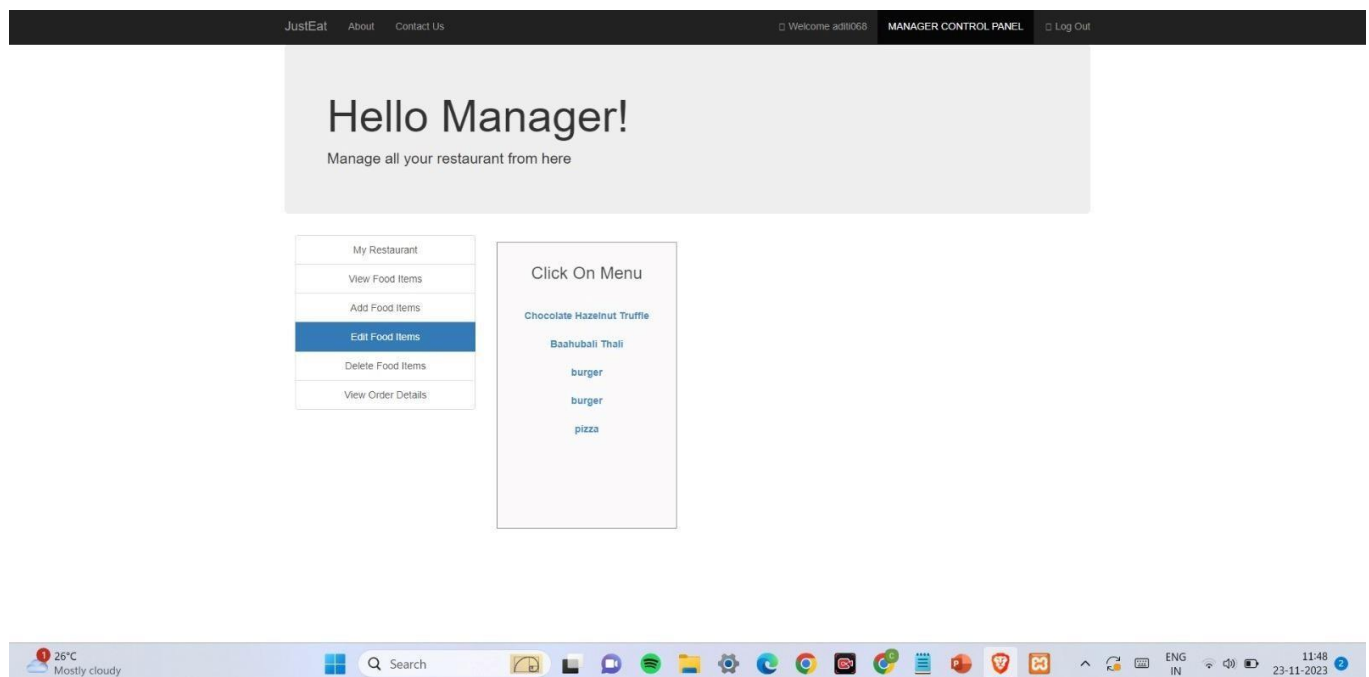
JustEat About Contact Us

Welcome aditi068 MANAGER CONTROL PANEL Log Out

Hello Manager!

Manage all your restaurant from here

My Restaurant
View Food Items
Add Food Items
Edit Food Items
Delete Food Items
View Order Details

Click On Menu

Chocolate Hazelnut Truffle
Baahubali Thali
burger
burger
pizza

1 26°C
Mostly cloudy

Search

ENG
IN

11:48
23-11-2023
2